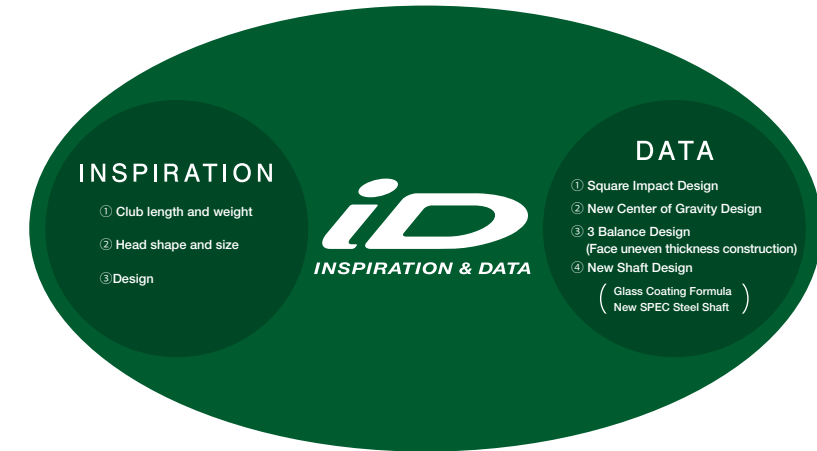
INSPIRATION

① Club length and weight

② Head shape and size

③Design

iD

INSPIRATION & DATA

DATA

① Square Impact Design

② New Center of Gravity Design

③ 3 Balance Design (Face uneven thickness construction)

④ New Shaft Design

( Glass Coating Formula
New SPEC Steel Shaft )